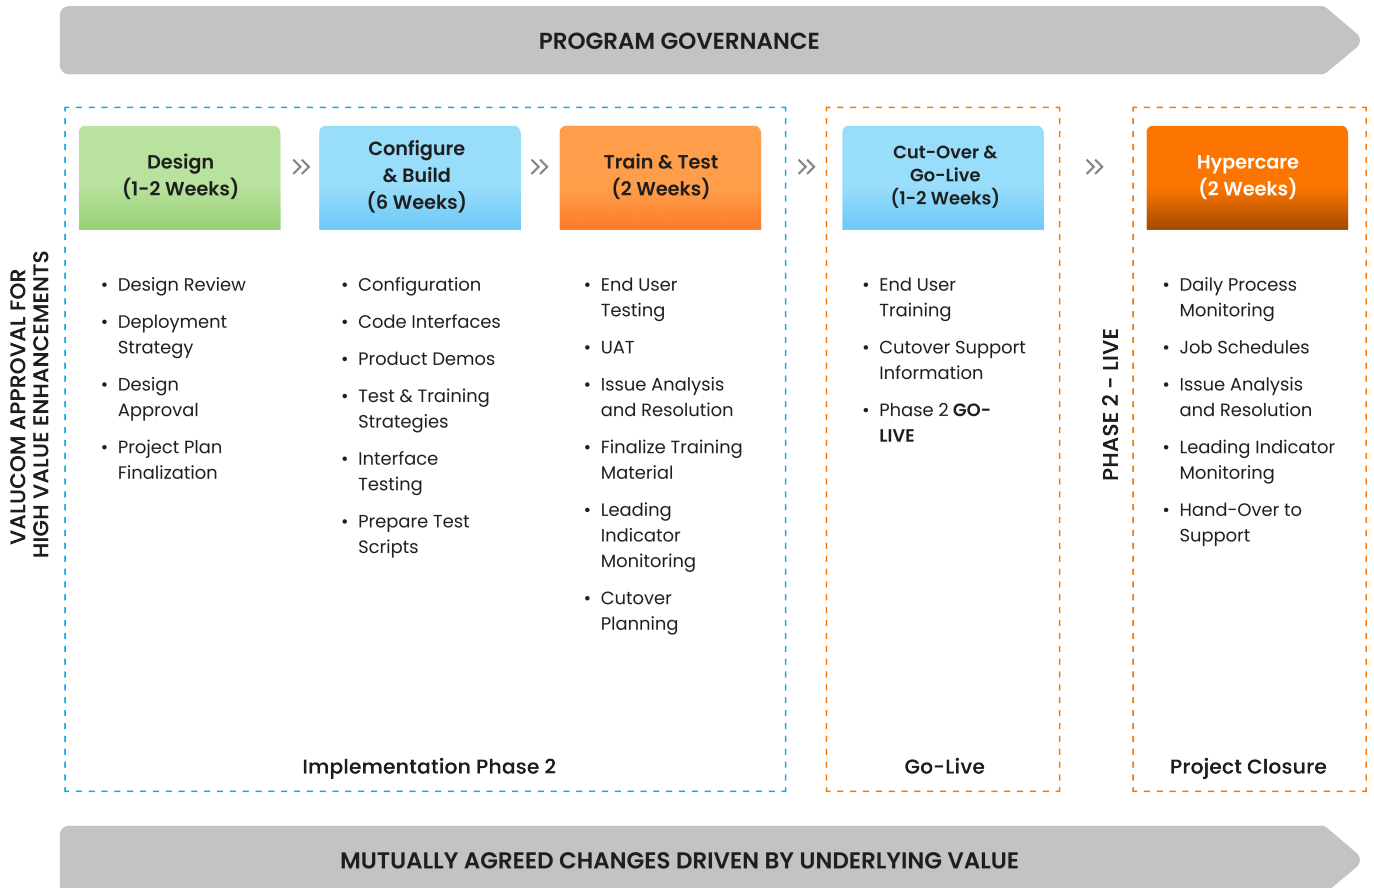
PROGRAM GOVERNANCE

VALUCOM APPROVAL FOR HIGH VALUE ENHANCEMENTS

Design
(1-2 Weeks)

»

Configure
& Build
(6 Weeks)

»

Train & Test
(2 Weeks)

»

Cut-Over &
Go-Live
(1-2 Weeks)

»

Hypercare
(2 Weeks)

- Design Review
- Deployment Strategy
- Design Approval
- Project Plan Finalization

- Configuration
- Code Interfaces
- Product Demos
- Test & Training Strategies
- Interface Testing
- Prepare Test Scripts

- End User Testing
- UAT
- Issue Analysis and Resolution
- Finalize Training Material
- Leading Indicator Monitoring
- Cutover Planning

Implementation Phase 2

- End User Training
- Cutover Support Information
- Phase 2 GO-LIVE

Go-Live

PHASE 2 - LIVE

- Daily Process Monitoring
- Job Schedules
- Issue Analysis and Resolution
- Leading Indicator Monitoring
- Hand-Over to Support

Project Closure

MUTUALLY AGREED CHANGES DRIVEN BY UNDERLYING VALUE